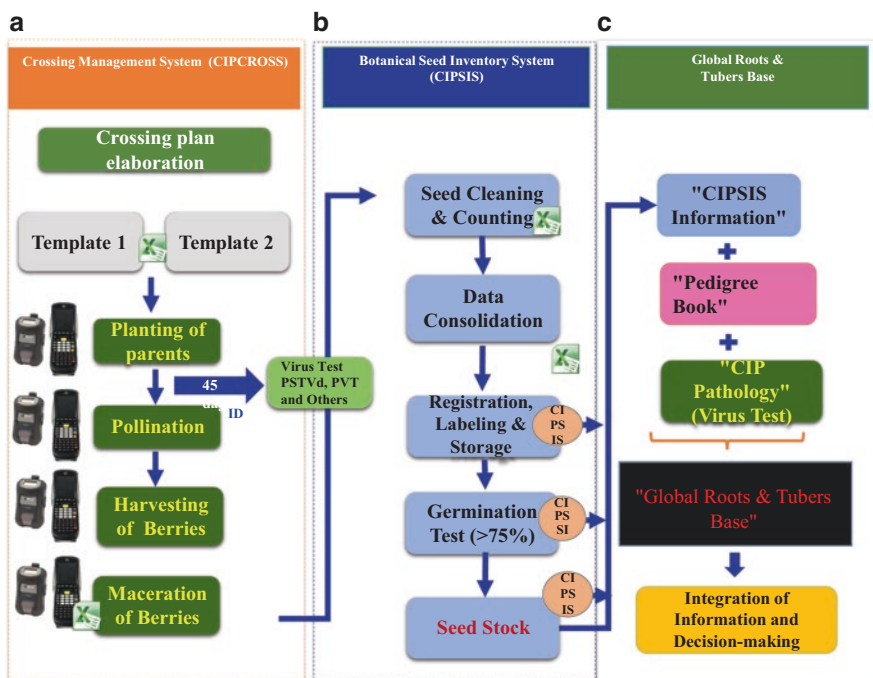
a

Crossing Management System (CIPCROSS)

Crossing plan elaboration

Template 1

Template 2

Planting of parents

45 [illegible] ID

Virus Test PSTVd, PVT and Others

Pollination

Harvesting of Berries

Maceration of Berries

b

Botanical Seed Inventory System (CIPSIS)

Seed Cleaning & Counting

Data Consolidation

Registration, Labeling & Storage

CI PS IS

Germination Test (>75%)

CI PS SI

Seed Stock

CI PS IS

c

Global Roots & Tubers Base

"CIPSIS Information"

+

"Pedigree Book"

+

"CIP Pathology" (Virus Test)

"Global Roots & Tubers Base"

Integration of Information and Decision-making